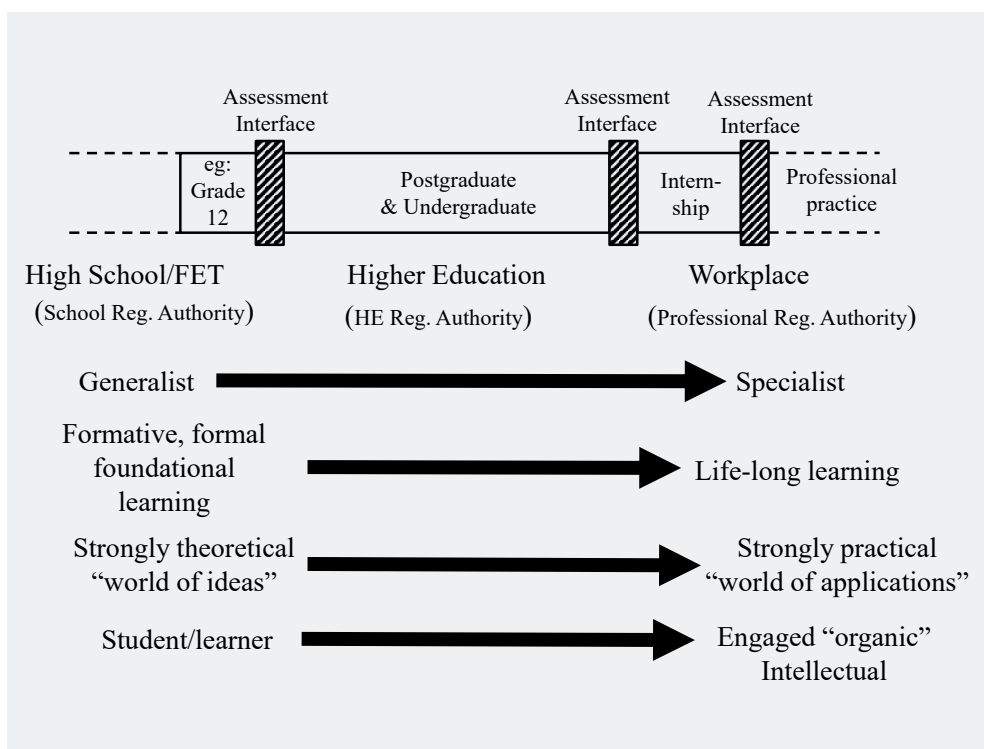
Assessment Interface

Assessment Interface

Assessment Interface

eg: Grade 12

Postgraduate & Undergraduate

Internship

Professional practice

High School/FET
(School Reg. Authority)

Higher Education
(HE Reg. Authority)

Workplace
(Professional Reg. Authority)

Generalist

Specialist

Formative, formal foundational learning

Life-long learning

Strongly theoretical "world of ideas"

Strongly practical "world of applications"

Student/learner

Engaged "organic" Intellectual